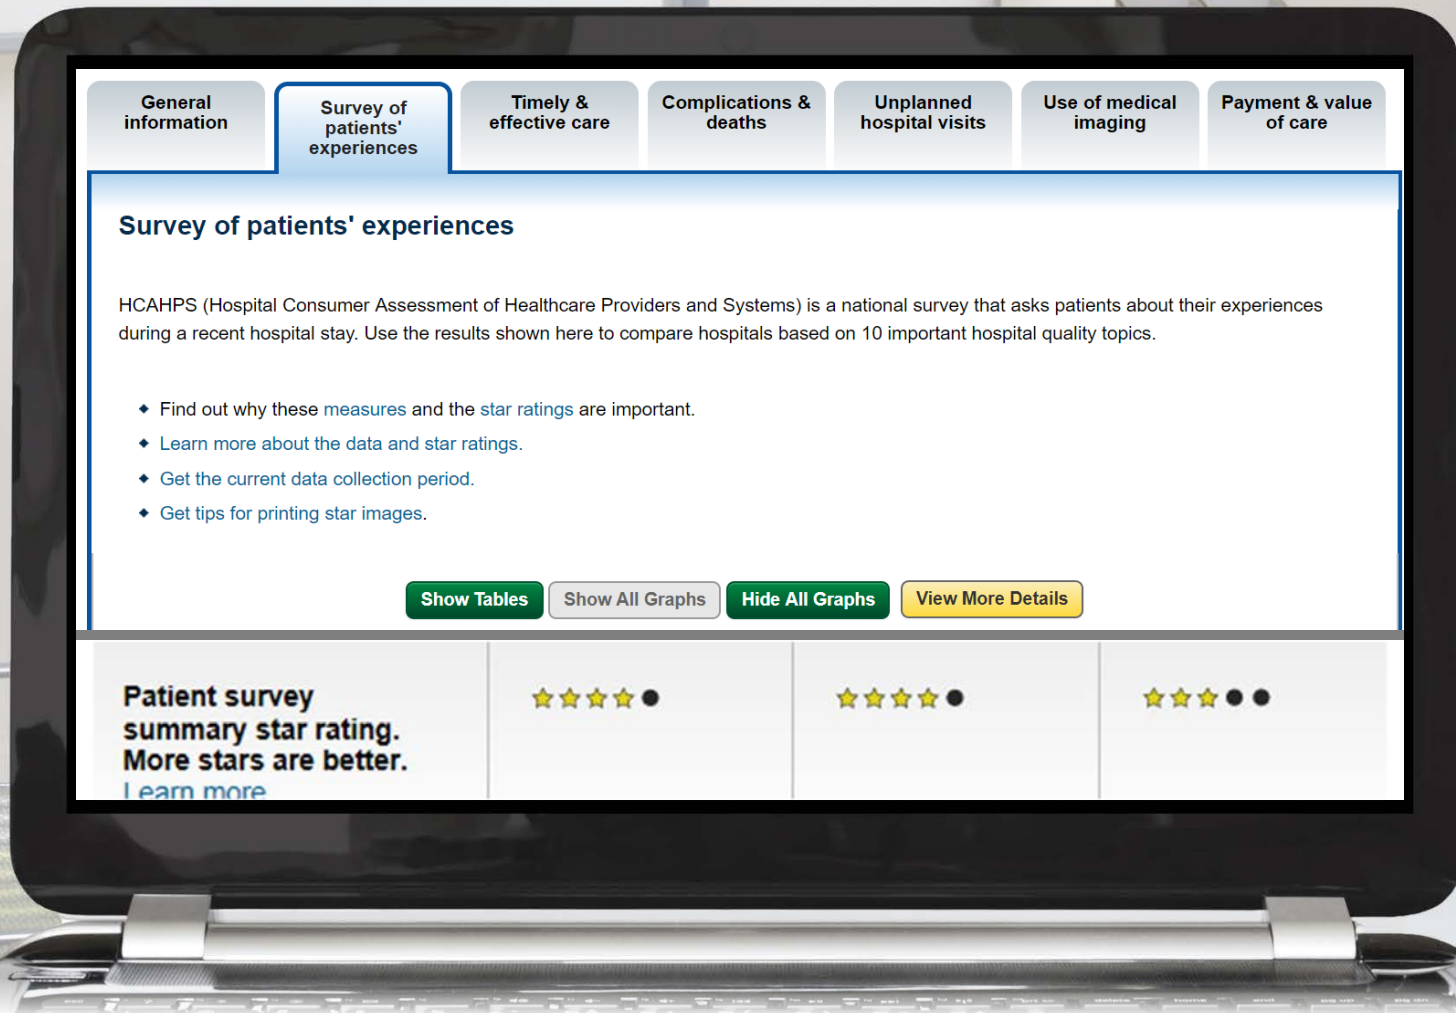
General information

Survey of patients' experiences

Timely & effective care

Complications & deaths

Unplanned hospital visits

Use of medical imaging

Payment & value of care

Survey of patients' experiences

HCAHPS (Hospital Consumer Assessment of Healthcare Providers and Systems) is a national survey that asks patients about their experiences during a recent hospital stay. Use the results shown here to compare hospitals based on 10 important hospital quality topics.

- Find out why these measures and the star ratings are important.
- Learn more about the data and star ratings.
- Get the current data collection period.
- Get tips for printing star images.

Show Tables | Show All Graphs | Hide All Graphs | View More Details

Patient survey summary star rating. More stars are better.
Learn more